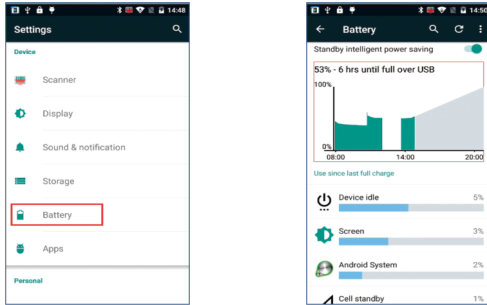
14:48

Settings

Device

Scanner

Display

Sound & notification

Storage

Battery

Apps

Personal

14:50

Battery

Standby intelligent power saving

53% - 6 hrs until full over USB

100%

0%

08:00

14:00

20:00

Use since last full charge

Device idle 5%

Screen 3%

Android System 2%

Cell standby 1%